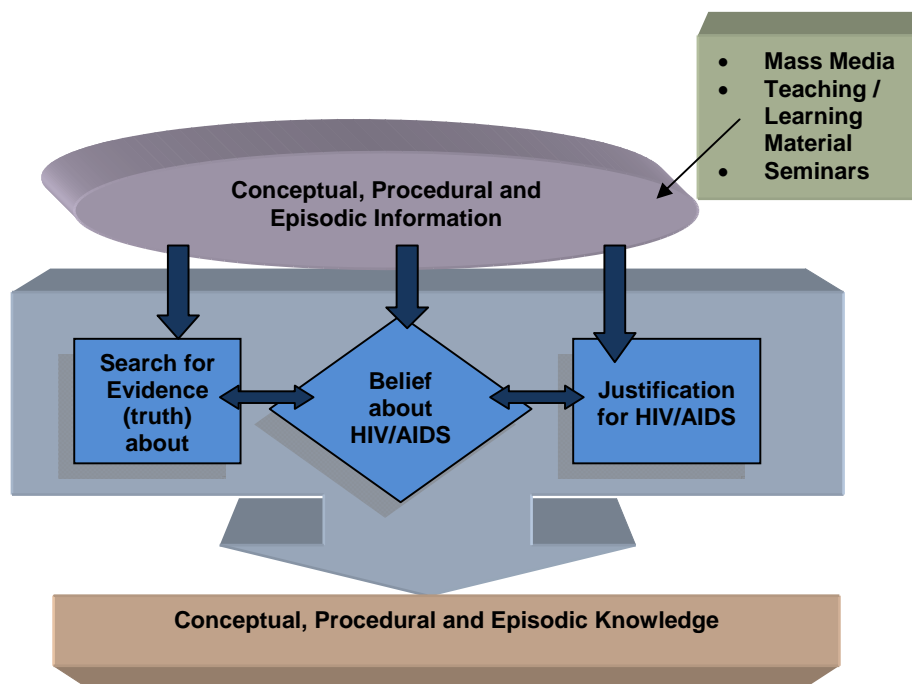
- Mass Media
- Teaching / Learning Material
- Seminars

Conceptual, Procedural and Episodic Information

Search for Evidence (truth) about

Belief about HIV/AIDS

Justification for HIV/AIDS

Conceptual, Procedural and Episodic Knowledge